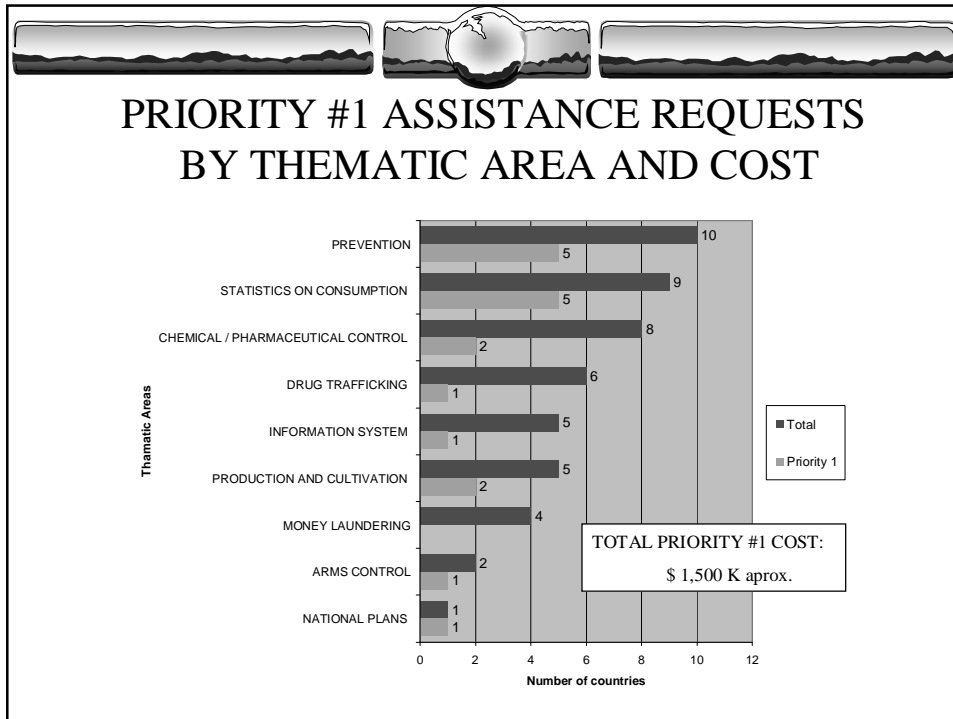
PRIORITY #1 ASSISTANCE REQUESTS BY THEMATIC AREA AND COST

Thamatic Areas

PREVENTION
10
5

STATISTICS ON CONSUMPTION
9
5

CHEMICAL / PHARMACEUTICAL CONTROL
8
2

DRUG TRAFFICKING
6
1

INFORMATION SYSTEM
5
1

PRODUCTION AND CULTIVATION
5
2

MONEY LAUNDERING
4

ARMS CONTROL
2
1

NATIONAL PLANS
1
1

0 2 4 6 8 10 12

Number of countries

Total
Priority 1

TOTAL PRIORITY #1 COST:
$ 1,500 K aprox.